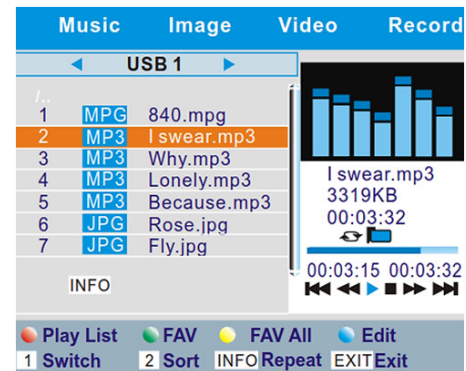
Music Image Video Record

USB 1

/..

| | | |
|---|---|---|
| 1 | MPG | 840.mpg |
| 2 | MP3 | I swear.mp3 |
| 3 | MP3 | Why.mp3 |
| 4 | MP3 | Lonely.mp3 |
| 5 | MP3 | Because.mp3 |
| 6 | JPG | Rose.jpg |
| 7 | JPG | Fly.jpg |

INFO

I swear.mp3
3319KB
00:03:32

00:03:15 00:03:32

Play List FAV FAV All Edit
1 Switch 2 Sort INFO Repeat EXIT Exit